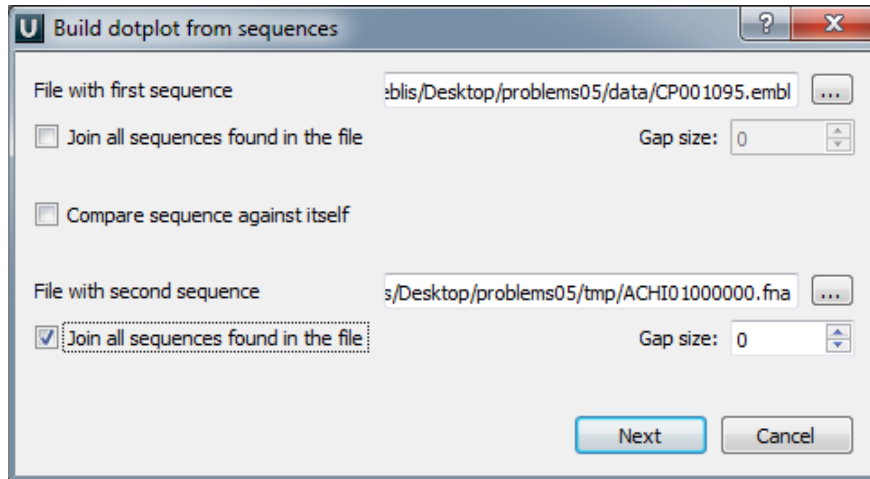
U Build dotplot from sequences

?

X

File with first sequence

eblis/Desktop/problems05/data/CP001095.embl

...

Join all sequences found in the file

Gap size: 0

Compare sequence against itself

File with second sequence

s/Desktop/problems05/tmp/ACHI01000000.fna

...

Join all sequences found in the file

Gap size: 0

Next

Cancel